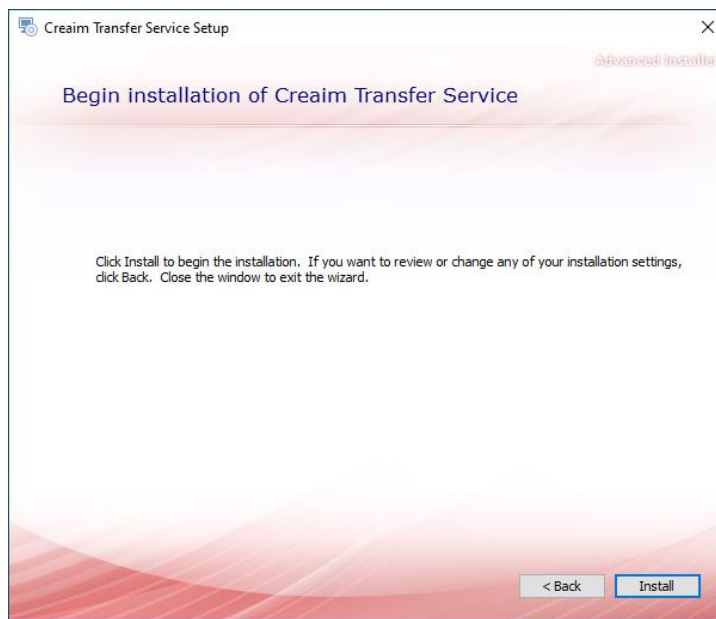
Creaim Transfer Service Setup

X

Advanced Installe

Begin installation of Creaim Transfer Service

Click Install to begin the installation. If you want to review or change any of your installation settings, click Back. Close the window to exit the wizard.

< Back

Install